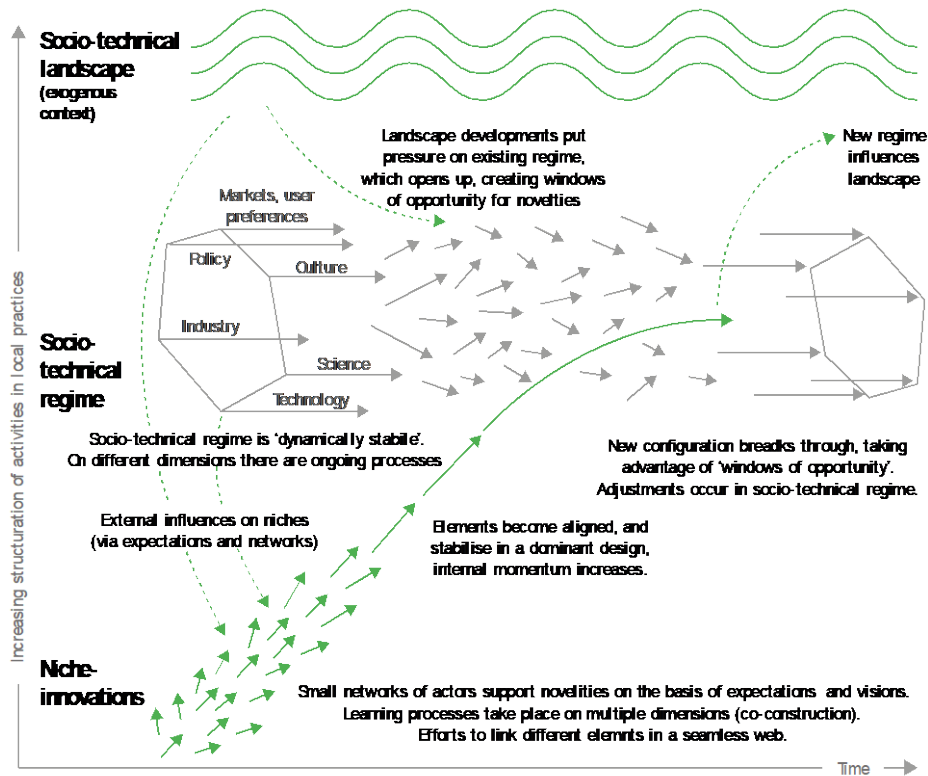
Socio-technical landscape
(exogenous context)

Landscape developments put pressure on existing regime, which opens up, creating windows of opportunity for novelties

New regime influences landscape

Markets, user preferences

Policy

Culture

Industry

Science

Technology

Socio-technical regime

Socio-technical regime is 'dynamically stabile'. On different dimensions there are ongoing processes

New configuration breacks through, taking advantage of 'windows of opportunity'. Adjustments occur in socio-technical regime.

External influences on niches (via expectations and networks)

Elements become aligned, and stabilise in a dominant design, internal momentum increases.

Niche-innovations

Small networks of actors support novelties on the basis of expectations and visions. Learning processes take place on multiple dimensions (co-construction). Efforts to link different elemnts in a seamless web.

Increasing structuration of activities in local practices

Time